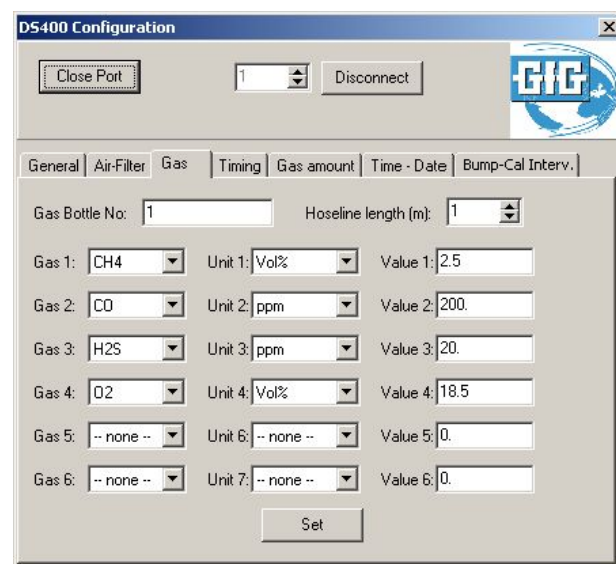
DS400 Configuration

Close Port

1

Disconnect

GfG

General | Air-Filter | Gas | Timing | Gas amount | Time - Date | Bump-Cal Interv.

Gas Bottle No: 1

Hoseline length (m): 1

| | | |
|---|---|---|
| Gas 1: CH4 | Unit 1: Vol% | Value 1: 2.5 |
| Gas 2: CO | Unit 2: ppm | Value 2: 200. |
| Gas 3: H2S | Unit 3: ppm | Value 3: 20. |
| Gas 4: O2 | Unit 4: Vol% | Value 4: 18.5 |
| Gas 5: -- none -- | Unit 6: -- none -- | Value 5: 0. |
| Gas 6: -- none -- | Unit 7: -- none -- | Value 6: 0. |

Set